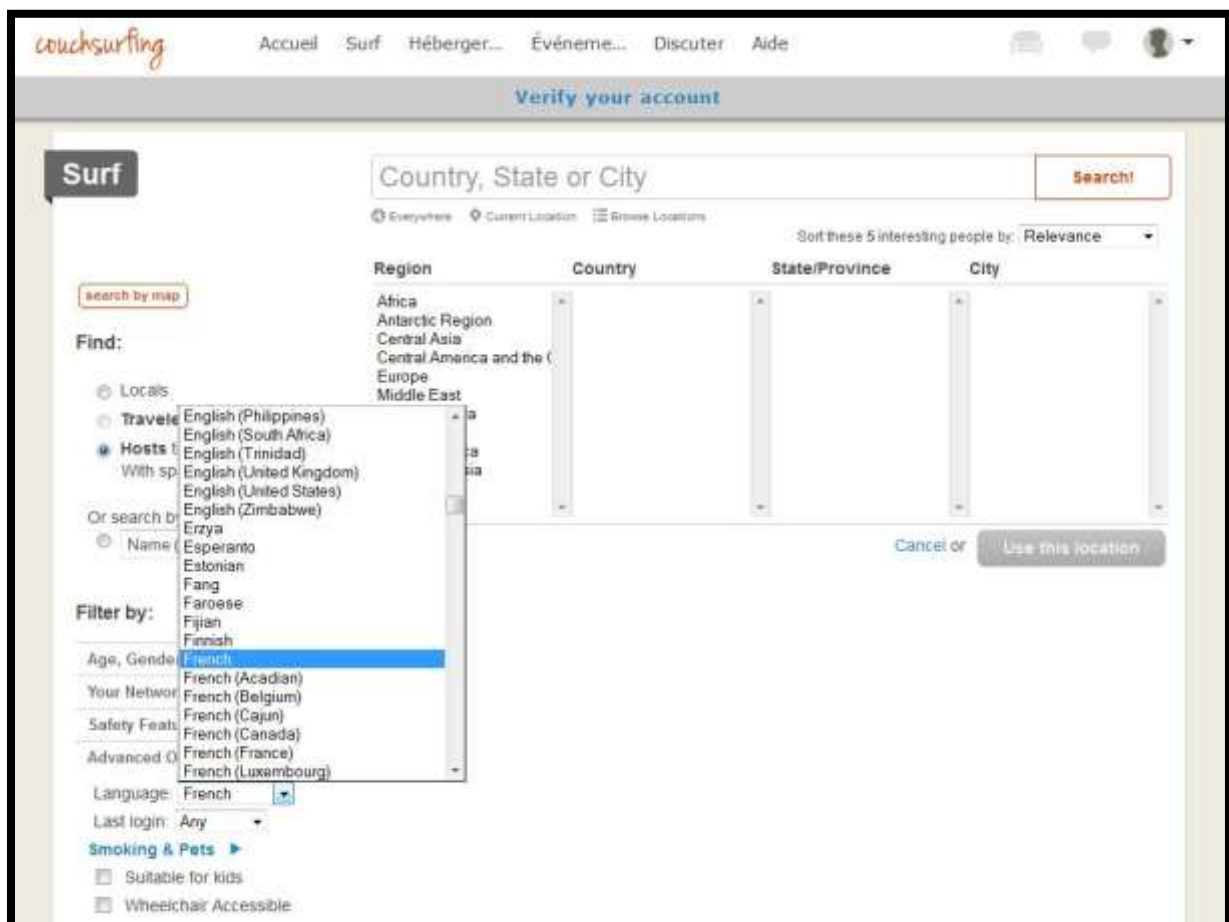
couchsurfing Accueil Surf Héberger... Événeme... Discuter Aide

Verify your account

Surf

Country, State or City

Search!

Everywhere Current Location Browse Locations

Sort these 5 interesting people by: Relevance

| Region | Country | State/Province | City |
|---|---|---|---|
| Africa | | | |
| Antarctic Region | | | |
| Central Asia | | | |
| Central America and the ( | | | |
| Europe | | | |
| Middle East | | | |

search by map

Find:

Locals

Travele

Hosts

With sp

Or search b

Name

Cancel or Use this location

English (Philippines)
English (South Africa)
English (Trinidad)
English (United Kingdom)
English (United States)
English (Zimbabwe)
Erzya
Esperanto
Estonian
Fang
Faroese
Fijian
Finnish
French
French (Acadian)
French (Belgium)
French (Cajun)
French (Canada)
French (France)
French (Luxembourg)

Filter by:

Age, Gende

Your Networ

Safety Feat

Advanced O

Language: French

Last login: Any

Smoking & Pets ▶

Suitable for kids

Wheelchair Accessible